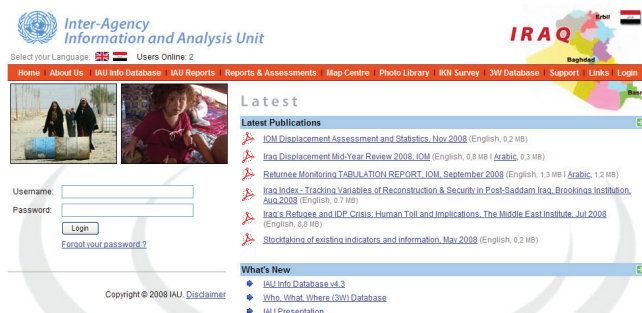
Inter-Agency Information and Analysis Unit

IRAQ

Erbil

Baghdad

Basr

Select your Language: Users Online: 2

Home | About Us | IAU Info Database | IAU Reports | Reports & Assessments | Map Centre | Photo Library | IKN Survey | 3W Database | Support | Links | Login

Latest

Latest Publications

IOM Displacement Assessment and Statistics, Nov 2008 (English, 0,2 MB)

Iraq Displacement Mid-Year Review 2008, IOM (English, 0,8 MB | Arabic, 0,3 MB)

Returnee Monitoring TABULATION REPORT, IOM, September 2008 (English, 1,3 MB | Arabic, 1,2 MB)

Iraq Index - Tracking Variables of Reconstruction & Security in Post-Saddam Iraq, Brookings Institution, Aug 2008 (English, 0,7 MB)

Iraq's Refugee and IDP Crisis: Human Toll and Implications, The Middle East Institute, Jul 2008 (English, 8,8 MB)

Stocktaking of existing indicators and information, May 2008 (English, 0,2 MB)

Username:

Password:

Login

Forgot your password ?

Copyright © 2008 IAU. Disclaimer

What's New

IAU Info Database v4.3

Who, What, Where (3W) Database

IAU Presentation